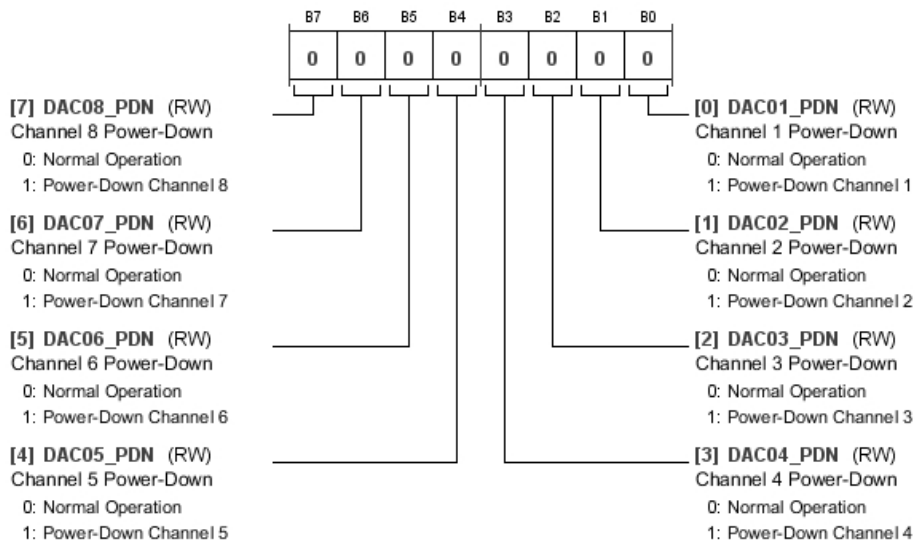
| B7 | B6 | B5 | B4 | B3 | B2 | B1 | B0 |
|---|---|---|---|---|---|---|---|
| 0 | 0 | 0 | 0 | 0 | 0 | 0 | 0 |

[7] DAC08_PDN (RW)
Channel 8 Power-Down
0: Normal Operation
1: Power-Down Channel 8

[6] DAC07_PDN (RW)
Channel 7 Power-Down
0: Normal Operation
1: Power-Down Channel 7

[5] DAC06_PDN (RW)
Channel 6 Power-Down
0: Normal Operation
1: Power-Down Channel 6

[4] DAC05_PDN (RW)
Channel 5 Power-Down
0: Normal Operation
1: Power-Down Channel 5

[0] DAC01_PDN (RW)
Channel 1 Power-Down
0: Normal Operation
1: Power-Down Channel 1

[1] DAC02_PDN (RW)
Channel 2 Power-Down
0: Normal Operation
1: Power-Down Channel 2

[2] DAC03_PDN (RW)
Channel 3 Power-Down
0: Normal Operation
1: Power-Down Channel 3

[3] DAC04_PDN (RW)
Channel 4 Power-Down
0: Normal Operation
1: Power-Down Channel 4